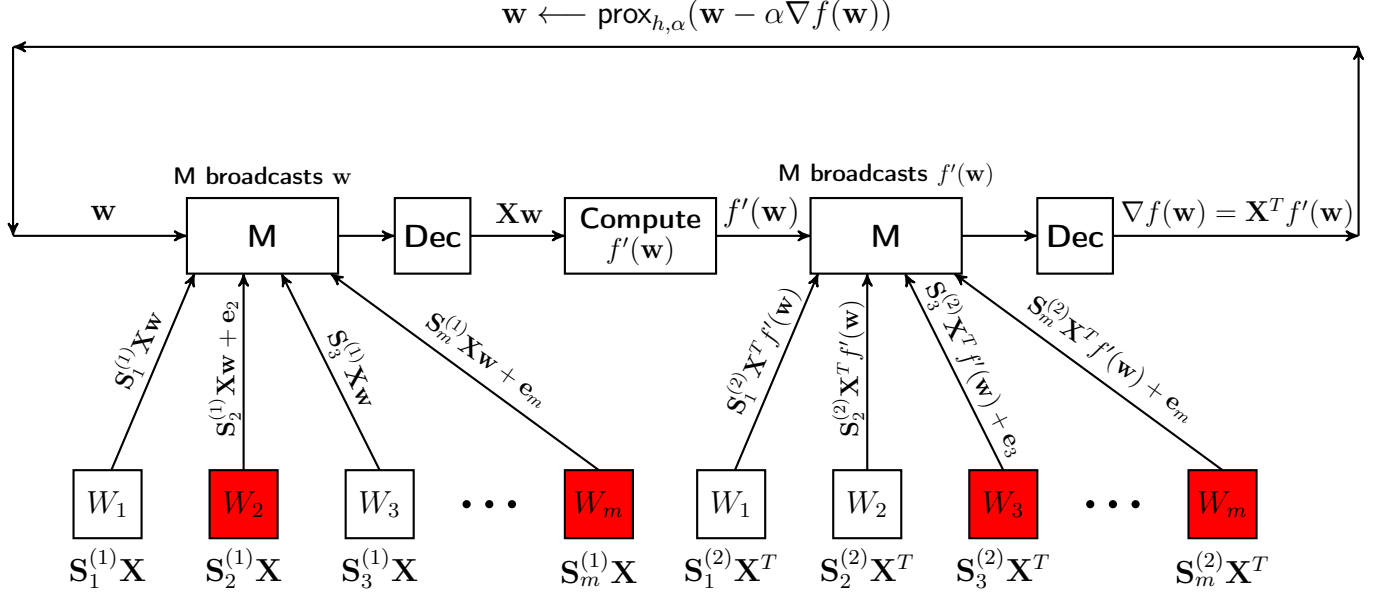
$\mathbf{w} \longleftarrow \mathsf{prox}_{h,\alpha}(\mathbf{w} - \alpha\nabla f(\mathbf{w}))$

M broadcasts $\mathbf{w}$

$\mathbf{w}$

M

Dec

$\mathbf{Xw}$

Compute $f'(\mathbf{w})$

$f'(\mathbf{w})$

M broadcasts $f'(\mathbf{w})$

M

Dec

$\nabla f(\mathbf{w}) = \mathbf{X}^T f'(\mathbf{w})$

$\mathbf{S}_1^{(1)}\mathbf{Xw}$

$\mathbf{S}_2^{(1)}\mathbf{Xw} + \mathbf{e}_2$

$\mathbf{S}_3^{(1)}\mathbf{Xw}$

$\mathbf{S}_m^{(1)}\mathbf{Xw} + \mathbf{e}_m$

$\mathbf{S}_1^{(2)}\mathbf{X}^T f'(\mathbf{w})$

$\mathbf{S}_2^{(2)}\mathbf{X}^T f'(\mathbf{w})$

$\mathbf{S}_3^{(2)}\mathbf{X}^T f'(\mathbf{w}) + \mathbf{e}_3$

$\mathbf{S}_m^{(2)}\mathbf{X}^T f'(\mathbf{w}) + \mathbf{e}_m$

$W_1$ $W_2$ $W_3$ $\cdots$ $W_m$ $W_1$ $W_2$ $W_3$ $\cdots$ $W_m$

$\mathbf{S}_1^{(1)}\mathbf{X}$ $\mathbf{S}_2^{(1)}\mathbf{X}$ $\mathbf{S}_3^{(1)}\mathbf{X}$ $\mathbf{S}_m^{(1)}\mathbf{X}$ $\mathbf{S}_1^{(2)}\mathbf{X}^T$ $\mathbf{S}_2^{(2)}\mathbf{X}^T$ $\mathbf{S}_3^{(2)}\mathbf{X}^T$ $\mathbf{S}_m^{(2)}\mathbf{X}^T$